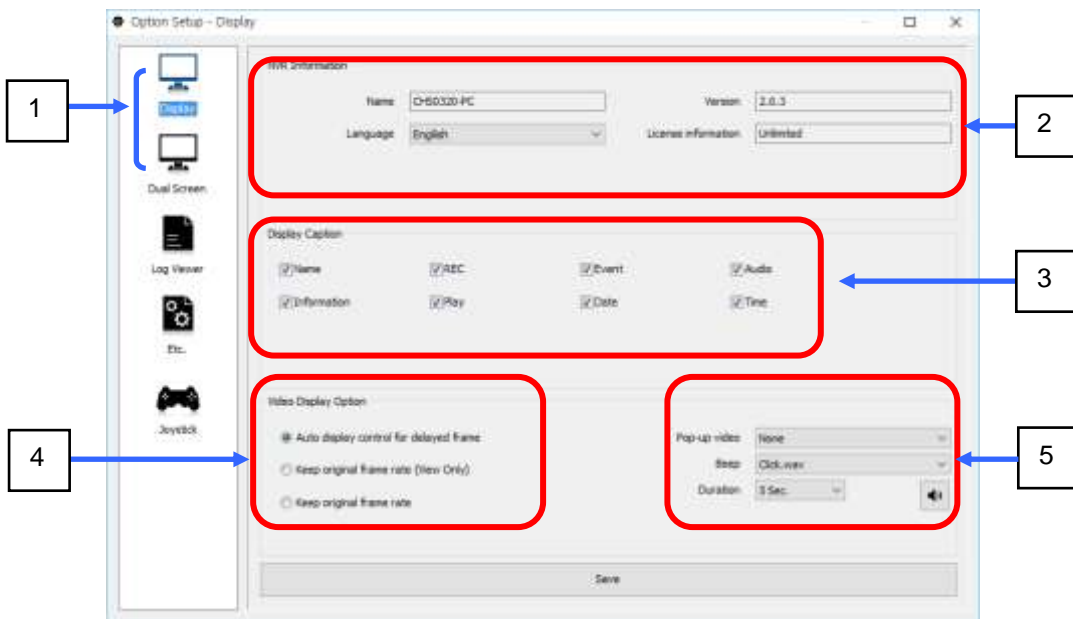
Option Setup - Display

1

Display

Dual Screen

Log Viewer

Etc.

Joystick

NVR Information

Name CHS0320-PC

Version 2.0.3

Language English

License information Unlimited

2

Display Caption

Name

REC

Event

Audio

Information

Play

Date

Time

3

Video Display Option

Auto display control for delayed frame

Keep original frame rate (View Only)

Keep original frame rate

4

Pop-up video None

Beep Click.wav

Duration 3 Sec.

5

Save